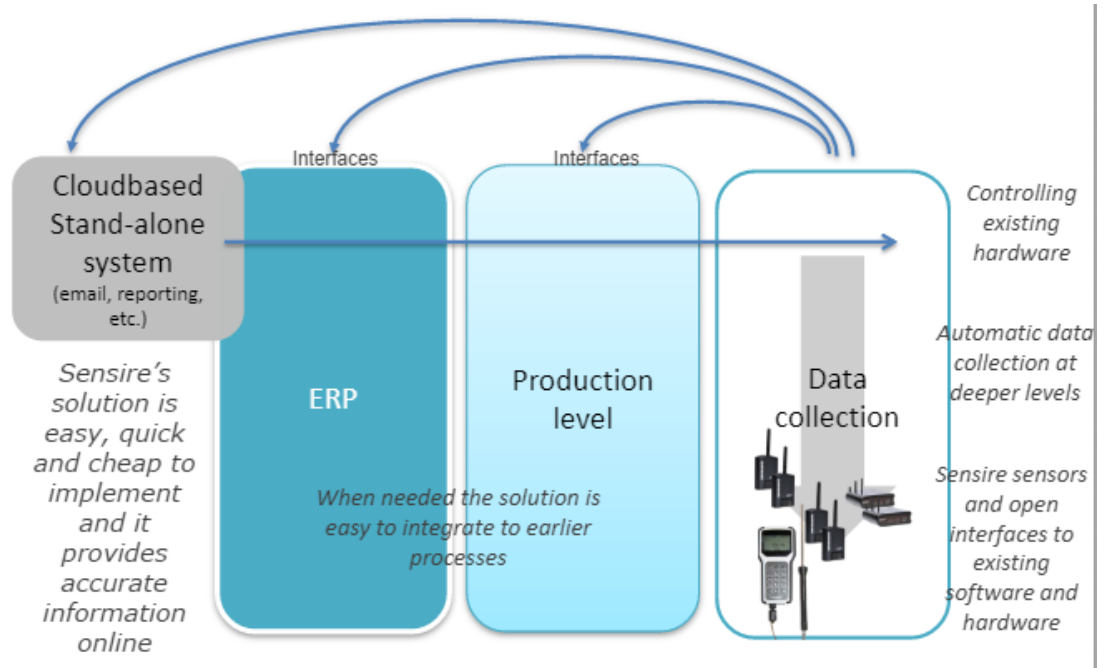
Interfaces

Interfaces

Cloudbased Stand-alone system
(email, reporting, etc.)

Sensire's solution is easy, quick and cheap to implement and it provides accurate information online

ERP

Production level

Data collection

When needed the solution is easy to integrate to earlier processes

Controlling existing hardware

Automatic data collection at deeper levels

Sensire sensors and open interfaces to existing software and hardware